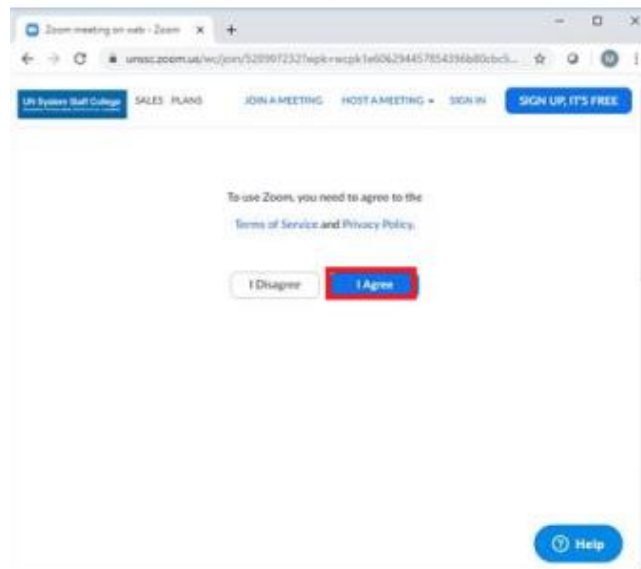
Zoom meeting on web - Zoom ×
+

unssc.zoom.us/wc/join/5289972327wpk=wcpk1e606294457854396b80cbc5...

UN System Staff College SALES PLANS JOIN A MEETING HOST A MEETING SIGN IN SIGN UP, IT'S FREE

To use Zoom, you need to agree to the Terms of Service and Privacy Policy.

I Disagree

I Agree

Help